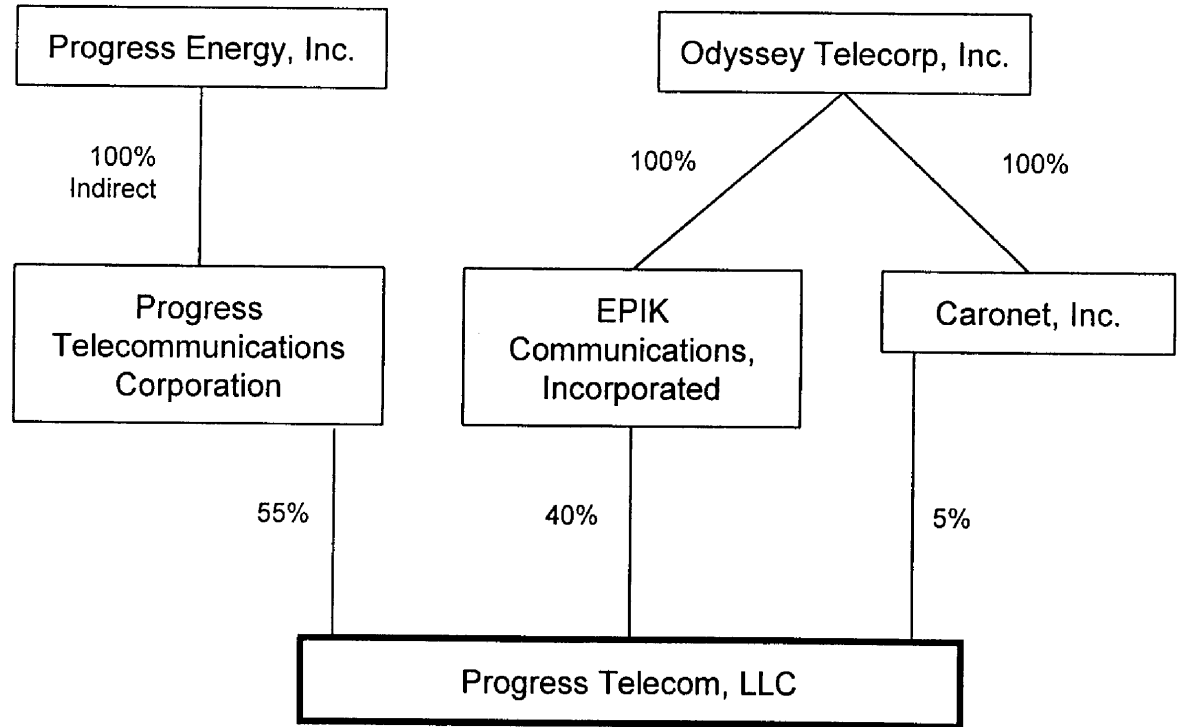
Progress Energy, Inc.

Odyssey Telecorp, Inc.

100%
Indirect

100%

100%

Progress Telecommunications Corporation

EPIK Communications, Incorporated

Caronet, Inc.

55%

40%

5%

Progress Telecom, LLC